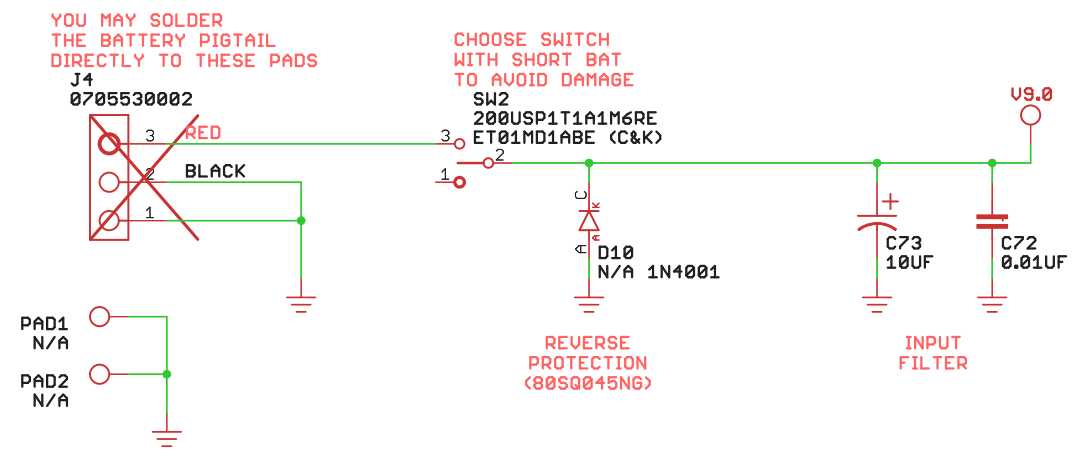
YOU MAY SOLDER
THE BATTERY PIGTAIL
DIRECTLY TO THESE PADS

J4
0705530002

3 RED
2 BLACK
1

CHOOSE SWITCH
WITH SHORT BAT
TO AVOID DAMAGE

SW2
200USP1T1A1M6RE
ET01MD1ABE (C&K)

3
2
1

V9.0

C
K
A
A
D10
N/A 1N4001

+
C73
10UF

C72
0.01UF

PAD1
N/A

PAD2
N/A

REVERSE
PROTECTION
(80SQ045NG)

INPUT
FILTER